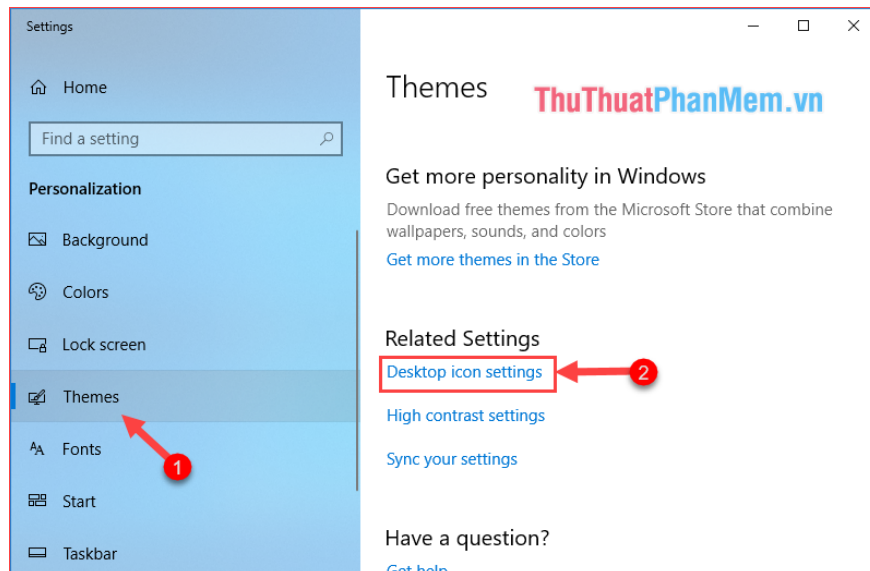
Settings

Home

Find a setting

Personalization

Background

Colors

Lock screen

Themes

Fonts

Start

Taskbar

Themes

ThuThuatPhanMem.vn

Get more personality in Windows

Download free themes from the Microsoft Store that combine wallpapers, sounds, and colors

Get more themes in the Store

Related Settings

Desktop icon settings

High contrast settings

Sync your settings

Have a question?

Get help

1

2